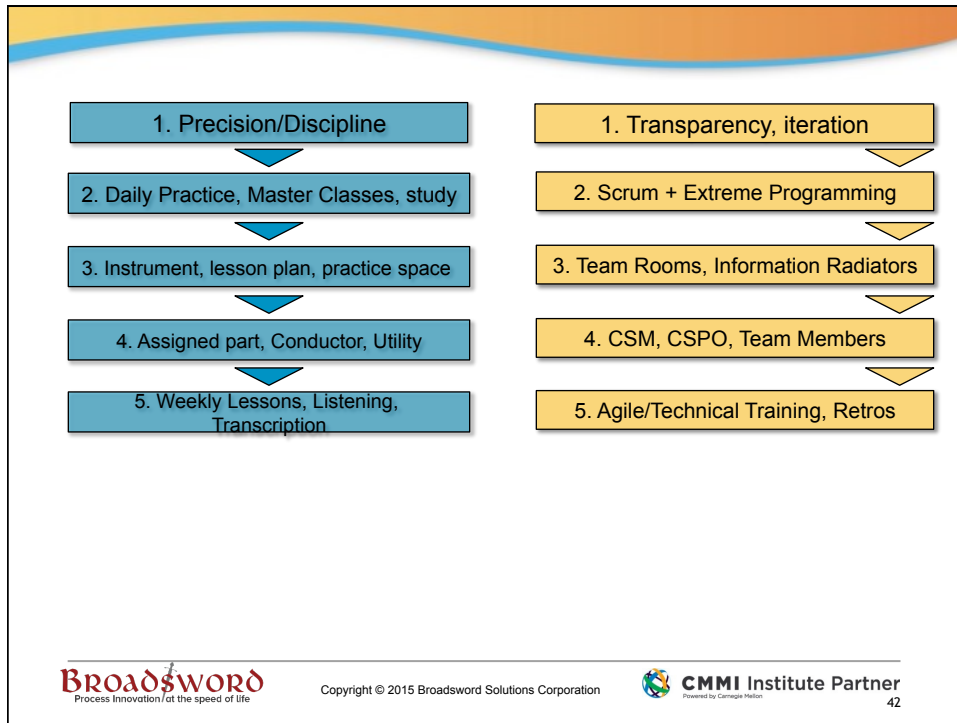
1. Precision/Discipline

2. Daily Practice, Master Classes, study

3. Instrument, lesson plan, practice space

4. Assigned part, Conductor, Utility

5. Weekly Lessons, Listening, Transcription

1. Transparency, iteration

2. Scrum + Extreme Programming

3. Team Rooms, Information Radiators

4. CSM, CSPO, Team Members

5. Agile/Technical Training, Retros

BROADSWORD
Process Innovation at the speed of life

Copyright © 2015 Broadsword Solutions Corporation

CMMI Institute Partner
Powered by Carnegie Mellon

42